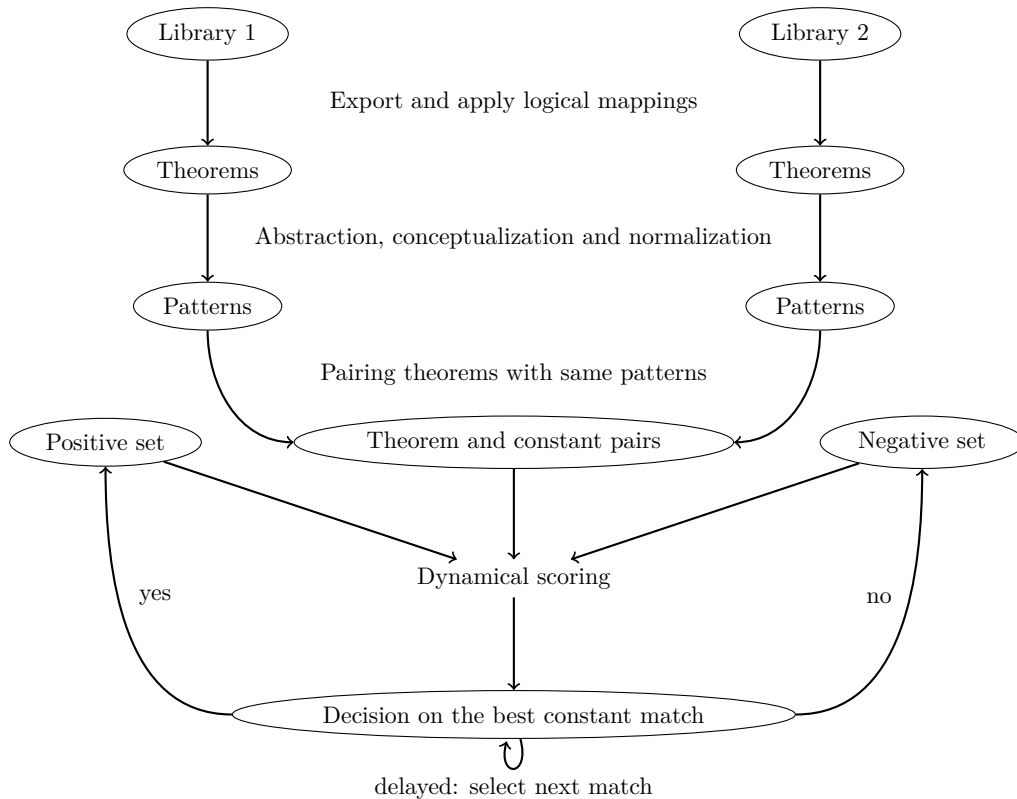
Library 1

Library 2

Export and apply logical mappings

Theorems

Theorems

Abstraction, conceptualization and normalization

Patterns

Patterns

Pairing theorems with same patterns

Positive set

Theorem and constant pairs

Negative set

Dynamical scoring

yes

no

Decision on the best constant match

delayed: select next match